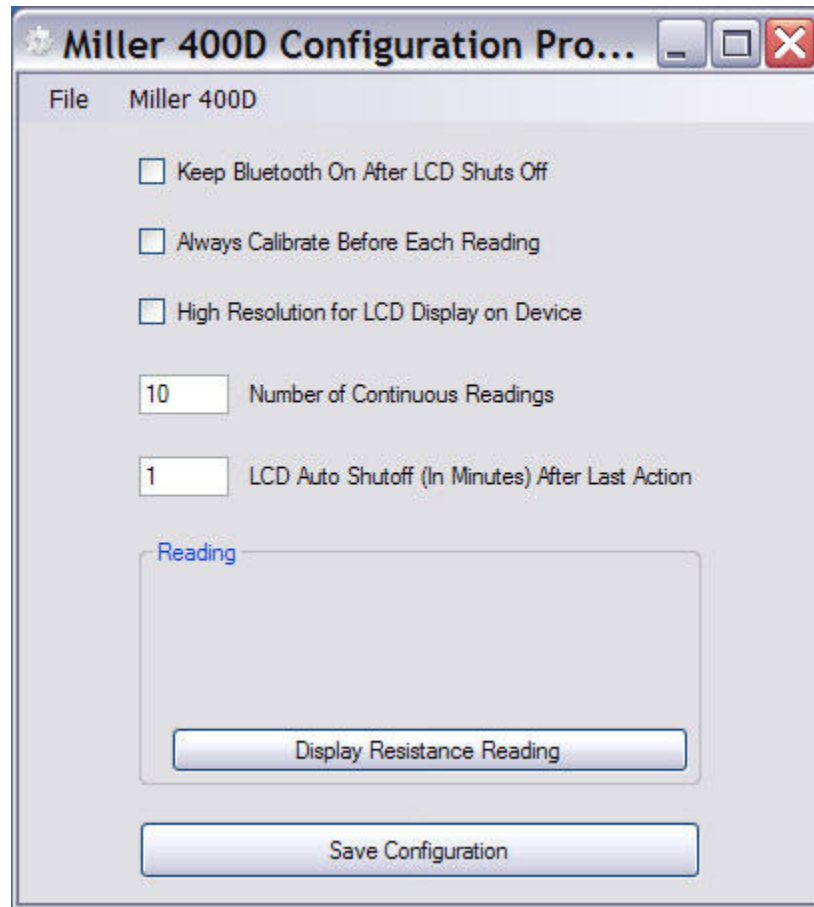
Miller 400D Configuration Pro...

File Miller 400D

Keep Bluetooth On After LCD Shuts Off

Always Calibrate Before Each Reading

High Resolution for LCD Display on Device

10 Number of Continuous Readings

1 LCD Auto Shutoff (In Minutes) After Last Action

Reading

Display Resistance Reading

Save Configuration